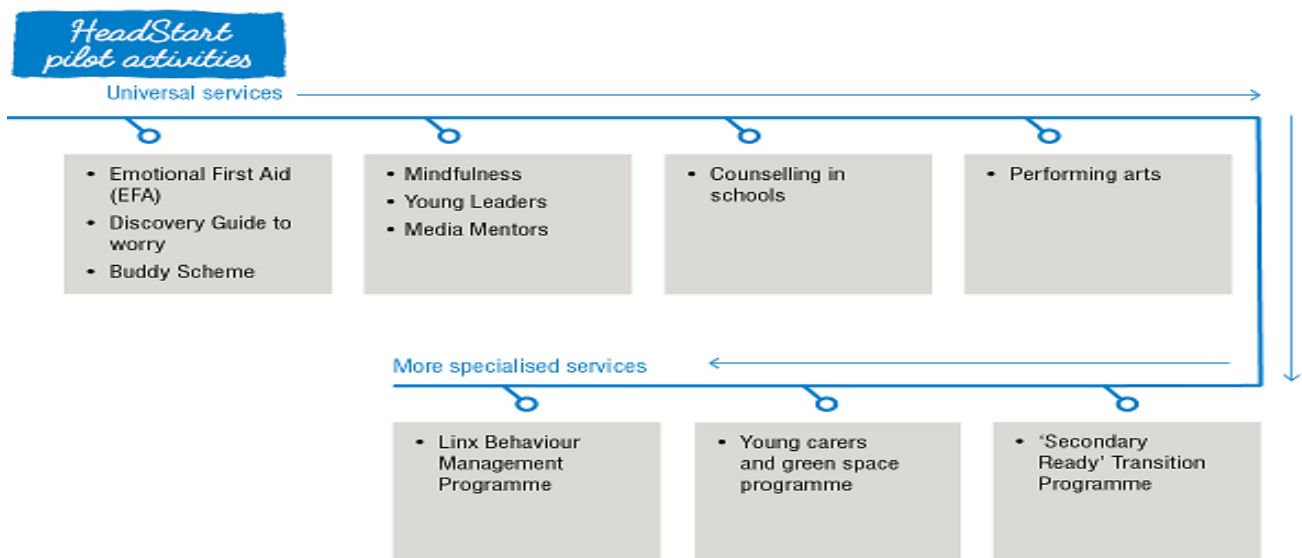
HeadStart pilot activities

Universal services

- Emotional First Aid (EFA)
- Discovery Guide to worry
- Buddy Scheme

- Mindfulness
- Young Leaders
- Media Mentors

- Counselling in schools

- Performing arts

More specialised services

- Linx Behaviour Management Programme

- Young carers and green space programme

- 'Secondary Ready' Transition Programme